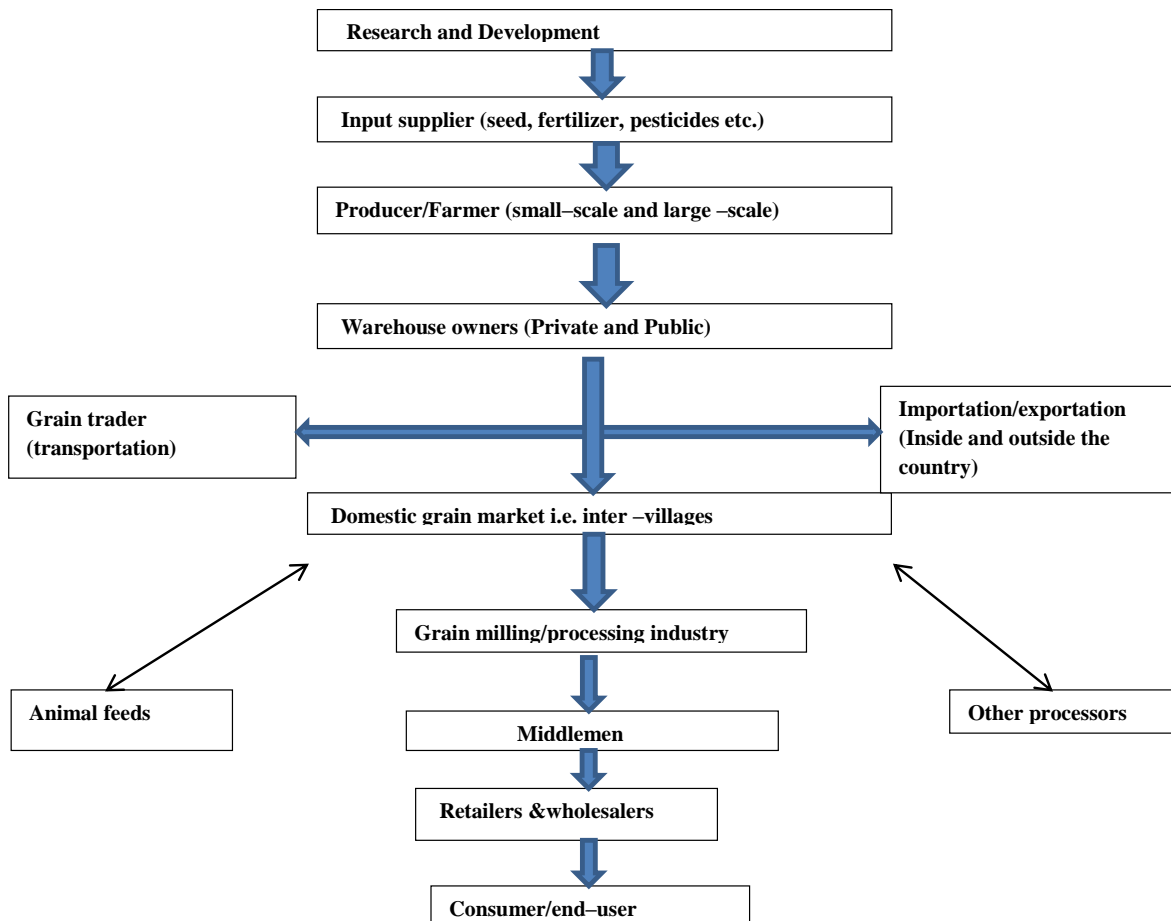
Research and Development

Input supplier (seed, fertilizer, pesticides etc.)

Producer/Farmer (small–scale and large –scale)

Warehouse owners (Private and Public)

Grain trader (transportation)

Importation/exportation (Inside and outside the country)

Domestic grain market i.e. inter –villages

Grain milling/processing industry

Animal feeds

Other processors

Middlemen

Retailers &wholesalers

Consumer/end–user